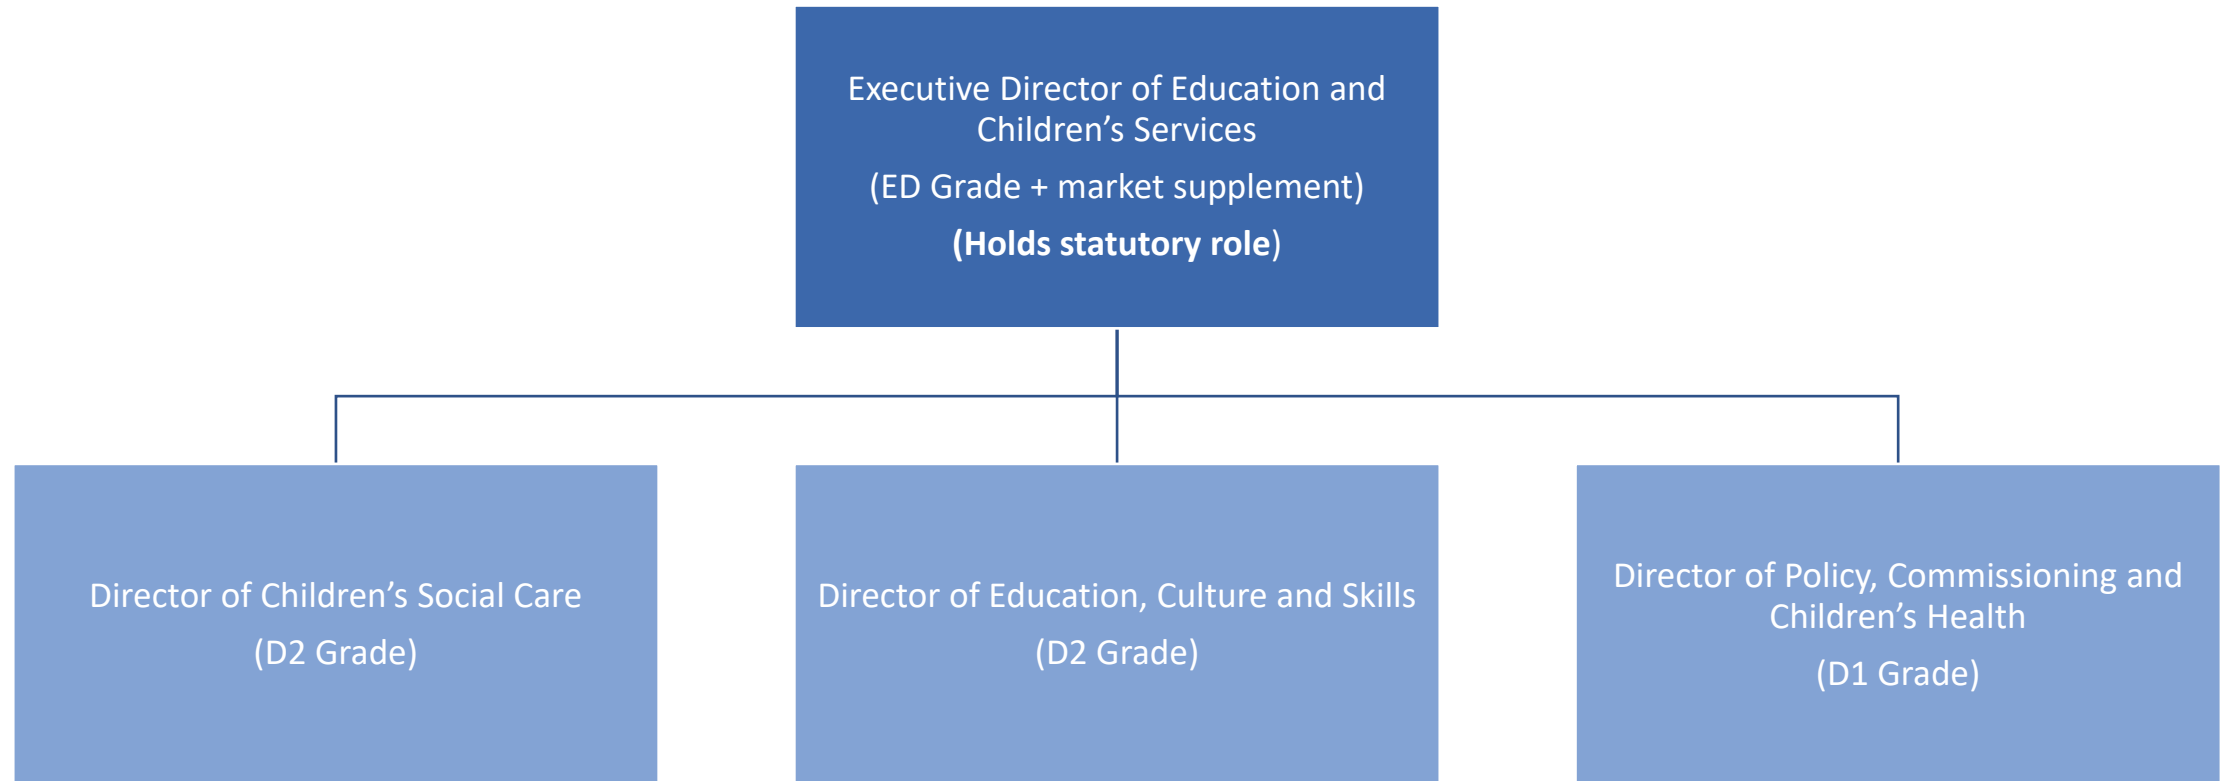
Executive Director of Education and Children’s Services

(ED Grade + market supplement)

(**Holds statutory role**)

Director of Children’s Social Care

(D2 Grade)

Director of Education, Culture and Skills

(D2 Grade)

Director of Policy, Commissioning and Children’s Health

(D1 Grade)